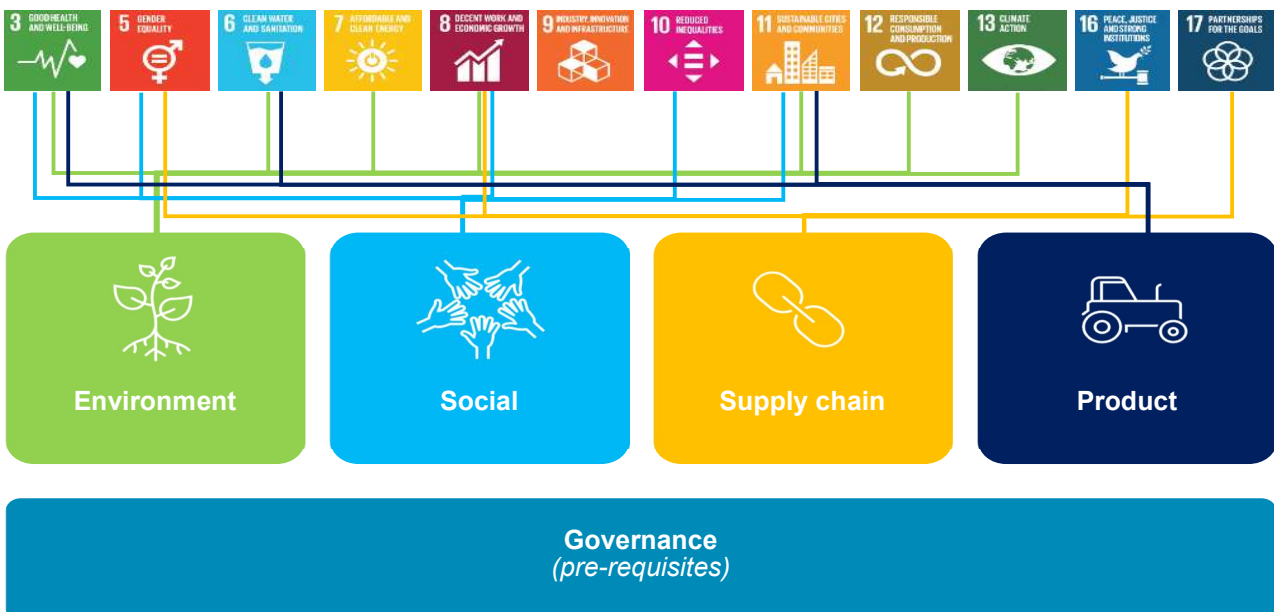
3 GOOD HEALTH AND WELL-BEING

5 GENDER EQUALITY

6 CLEAN WATER AND SANITATION

7 AFFORDABLE AND CLEAN ENERGY

8 DECENT WORK AND ECONOMIC GROWTH

9 INDUSTRY, INNOVATION AND INFRASTRUCTURE

10 REDUCED INEQUALITIES

11 SUSTAINABLE CITIES AND COMMUNITIES

12 RESPONSIBLE CONSUMPTION AND PRODUCTION

13 CLIMATE ACTION

16 PEACE, JUSTICE AND STRONG INSTITUTIONS

17 PARTNERSHIPS FOR THE GOALS

Environment

Social

Supply chain

Product

Governance
(pre-requisites)